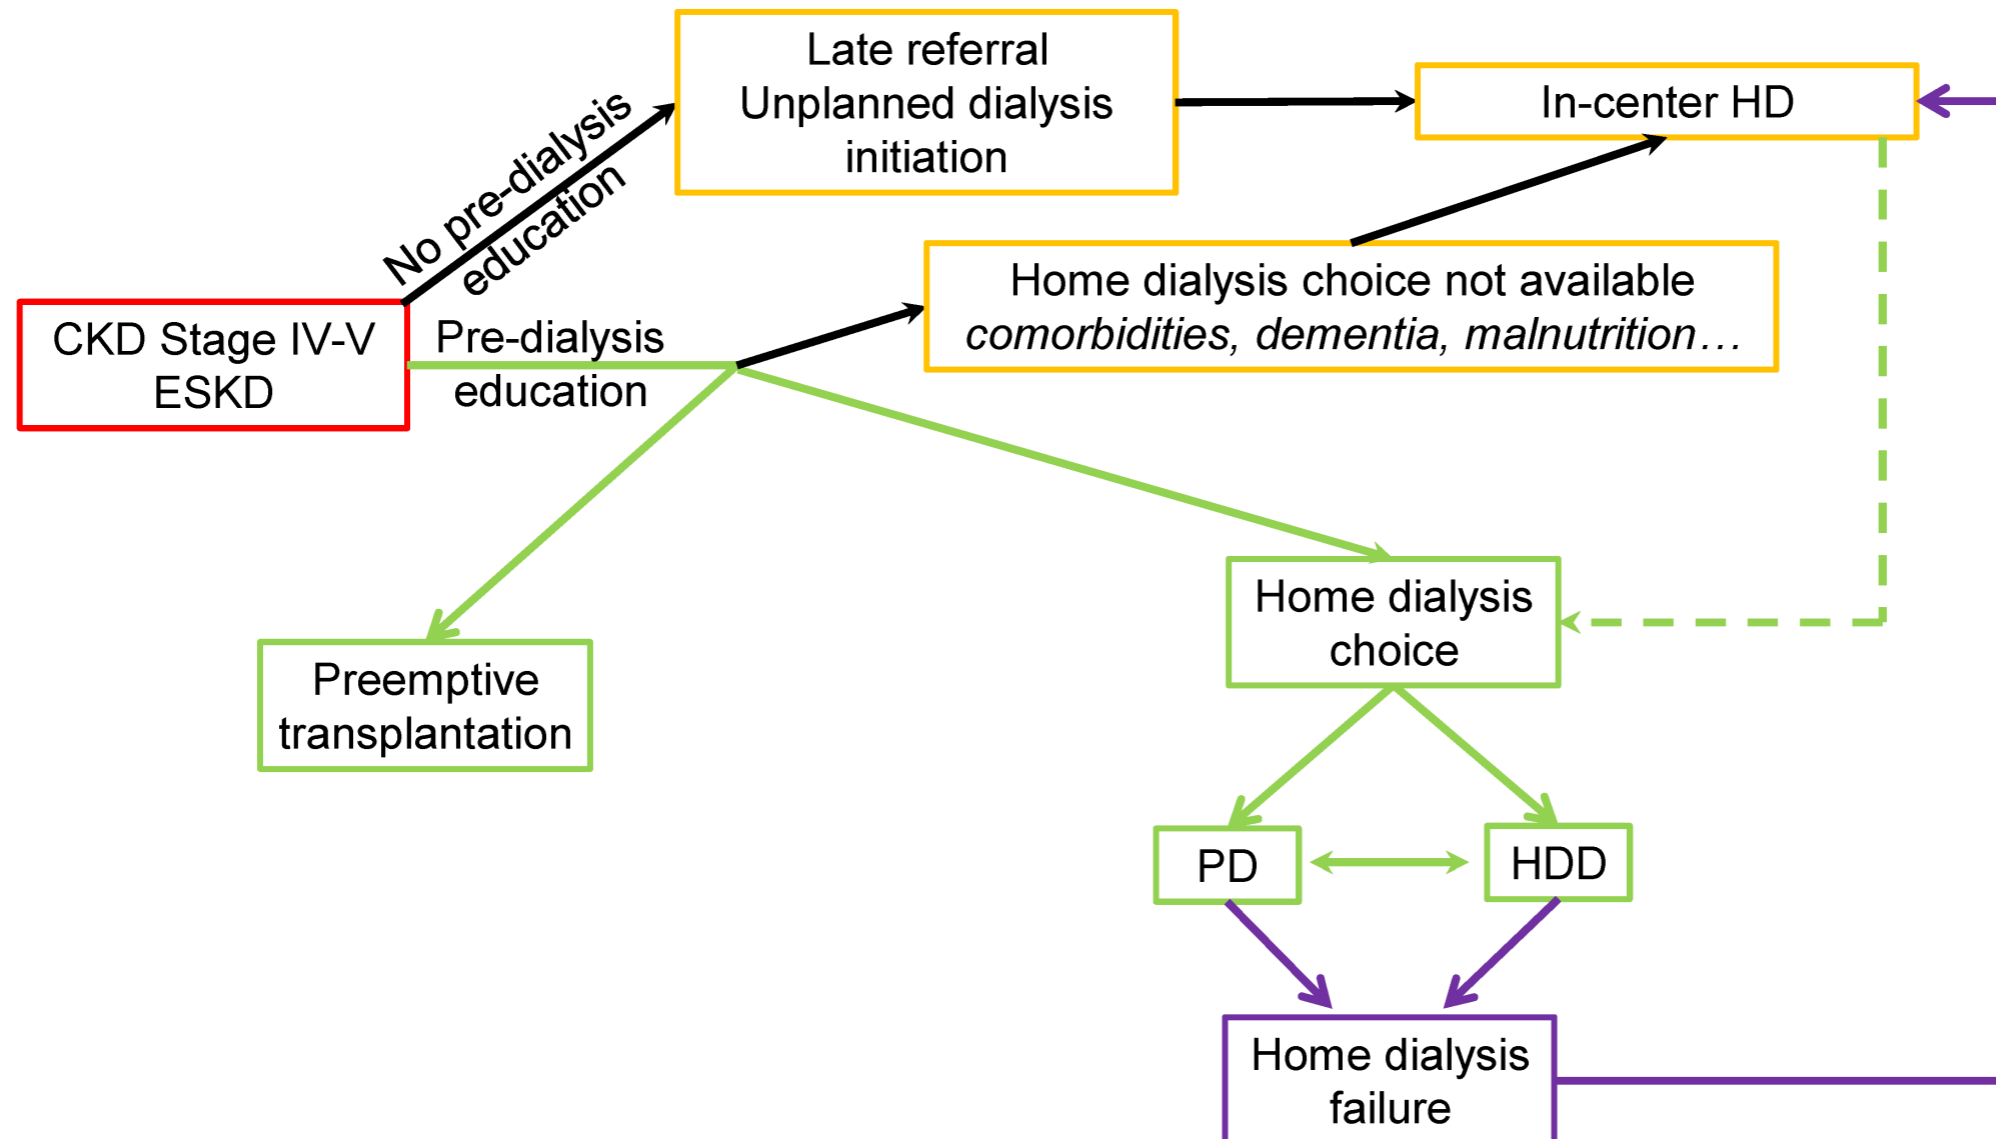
CKD Stage IV-V
ESKD

No pre-dialysis education

Late referral
Unplanned dialysis initiation

In-center HD

Pre-dialysis education

Home dialysis choice not available
*comorbidities, dementia, malnutrition…*

Preemptive transplantation

Home dialysis choice

PD

HDD

Home dialysis failure